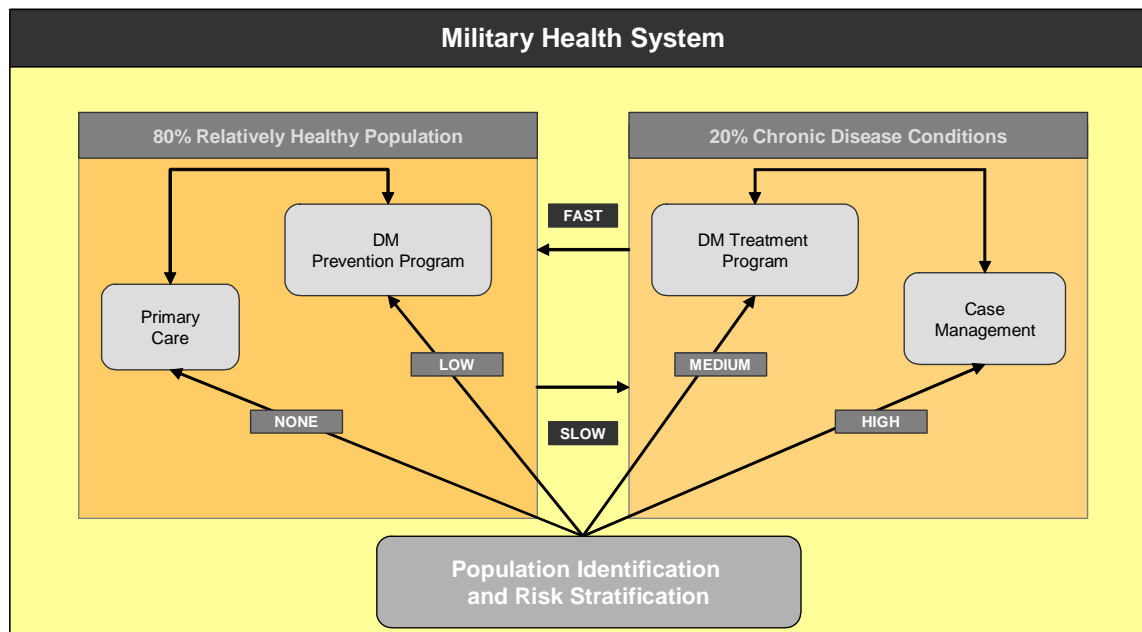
Military Health System

80% Relatively Healthy Population

20% Chronic Disease Conditions

FAST

DM Prevention Program

DM Treatment Program

Primary Care

Case Management

LOW

MEDIUM

NONE

HIGH

SLOW

Population Identification and Risk Stratification